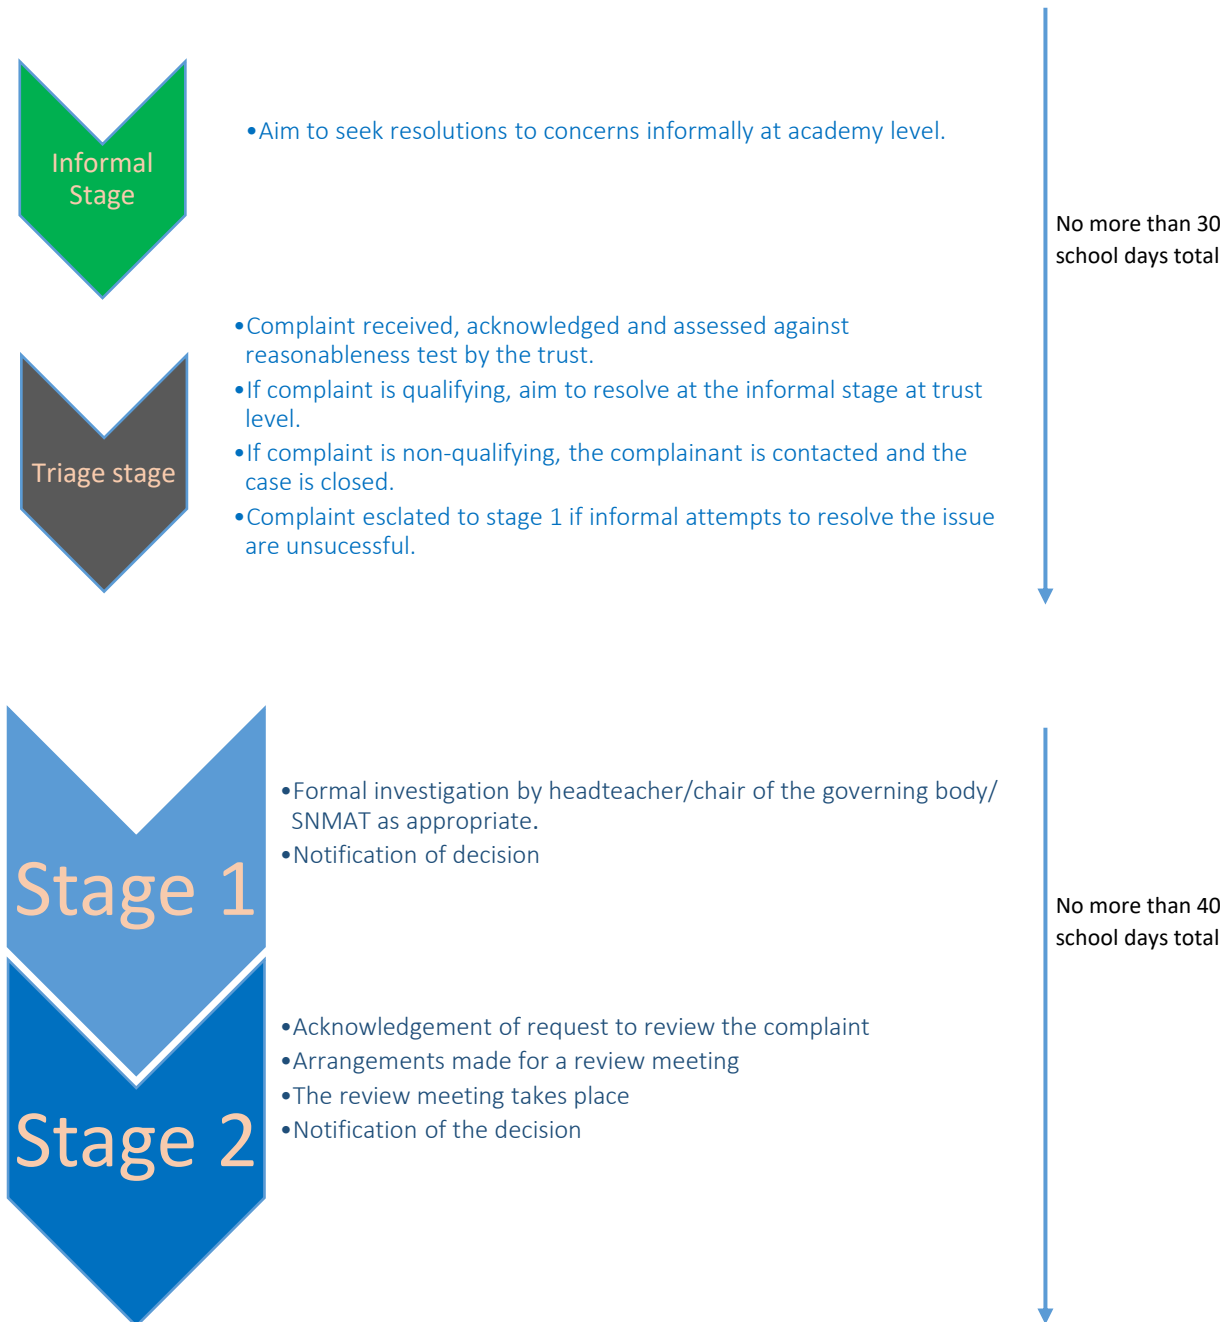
Informal Stage

•Aim to seek resolutions to concerns informally at academy level.

No more than 30 school days total

Triage stage

•Complaint received, acknowledged and assessed against reasonableness test by the trust.
•If complaint is qualifying, aim to resolve at the informal stage at trust level.
•If complaint is non-qualifying, the complainant is contacted and the case is closed.
•Complaint esclated to stage 1 if informal attempts to resolve the issue are unsucessful.

Stage 1

•Formal investigation by headteacher/chair of the governing body/ SNMAT as appropriate.
•Notification of decision

No more than 40 school days total

Stage 2

•Acknowledgement of request to review the complaint
•Arrangements made for a review meeting
•The review meeting takes place
•Notification of the decision